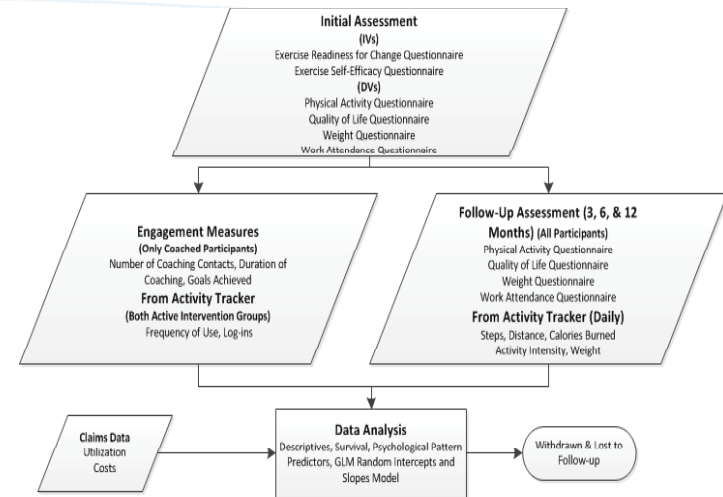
Initial Assessment
(IVs)
Exercise Readiness for Change Questionnaire
Exercise Self-Efficacy Questionnaire
(DVs)
Physical Activity Questionnaire
Quality of Life Questionnaire
Weight Questionnaire
Work Attendance Questionnaire

Engagement Measures
(Only Coached Participants)
Number of Coaching Contacts, Duration of Coaching, Goals Achieved
From Activity Tracker
(Both Active Intervention Groups)
Frequency of Use, Log-ins

Follow-Up Assessment (3, 6, & 12 Months) (All Participants)
Physical Activity Questionnaire
Quality of Life Questionnaire
Weight Questionnaire
Work Attendance Questionnaire
From Activity Tracker (Daily)
Steps, Distance, Calories Burned
Activity Intensity, Weight

Claims Data
Utilization
Costs

Data Analysis
Descriptives, Survival, Psychological Pattern Predictors, GLM Random Intercepts and Slopes Model

Withdrawn & Lost to Follow-up